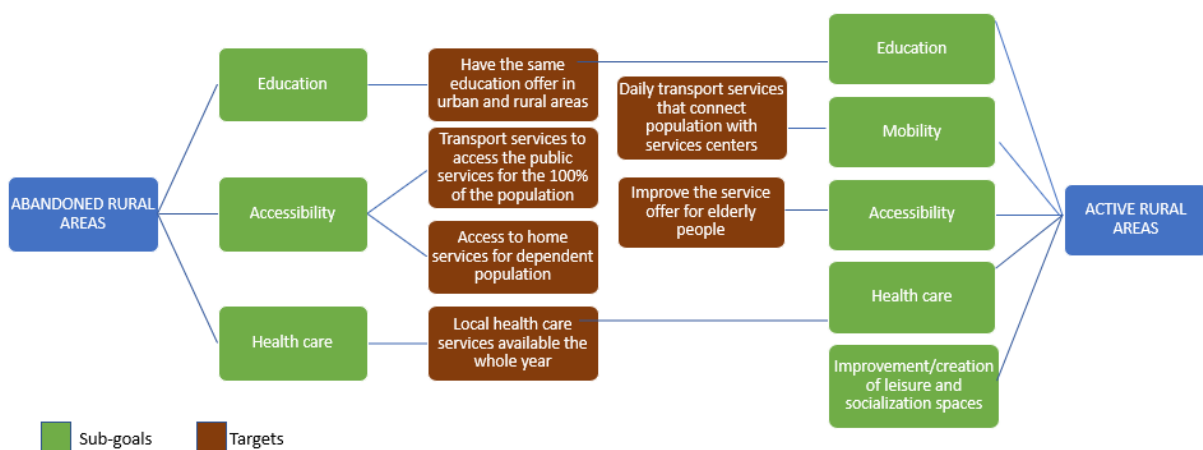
ABANDONED RURAL AREAS

Education

Accessibility

Health care

Have the same education offer in urban and rural areas

Transport services to access the public services for the 100% of the population

Access to home services for dependent population

Local health care services available the whole year

Daily transport services that connect population with services centers

Improve the service offer for elderly people

Education

Mobility

Accessibility

Health care

Improvement/creation of leisure and socialization spaces

ACTIVE RURAL AREAS

Sub-goals

Targets